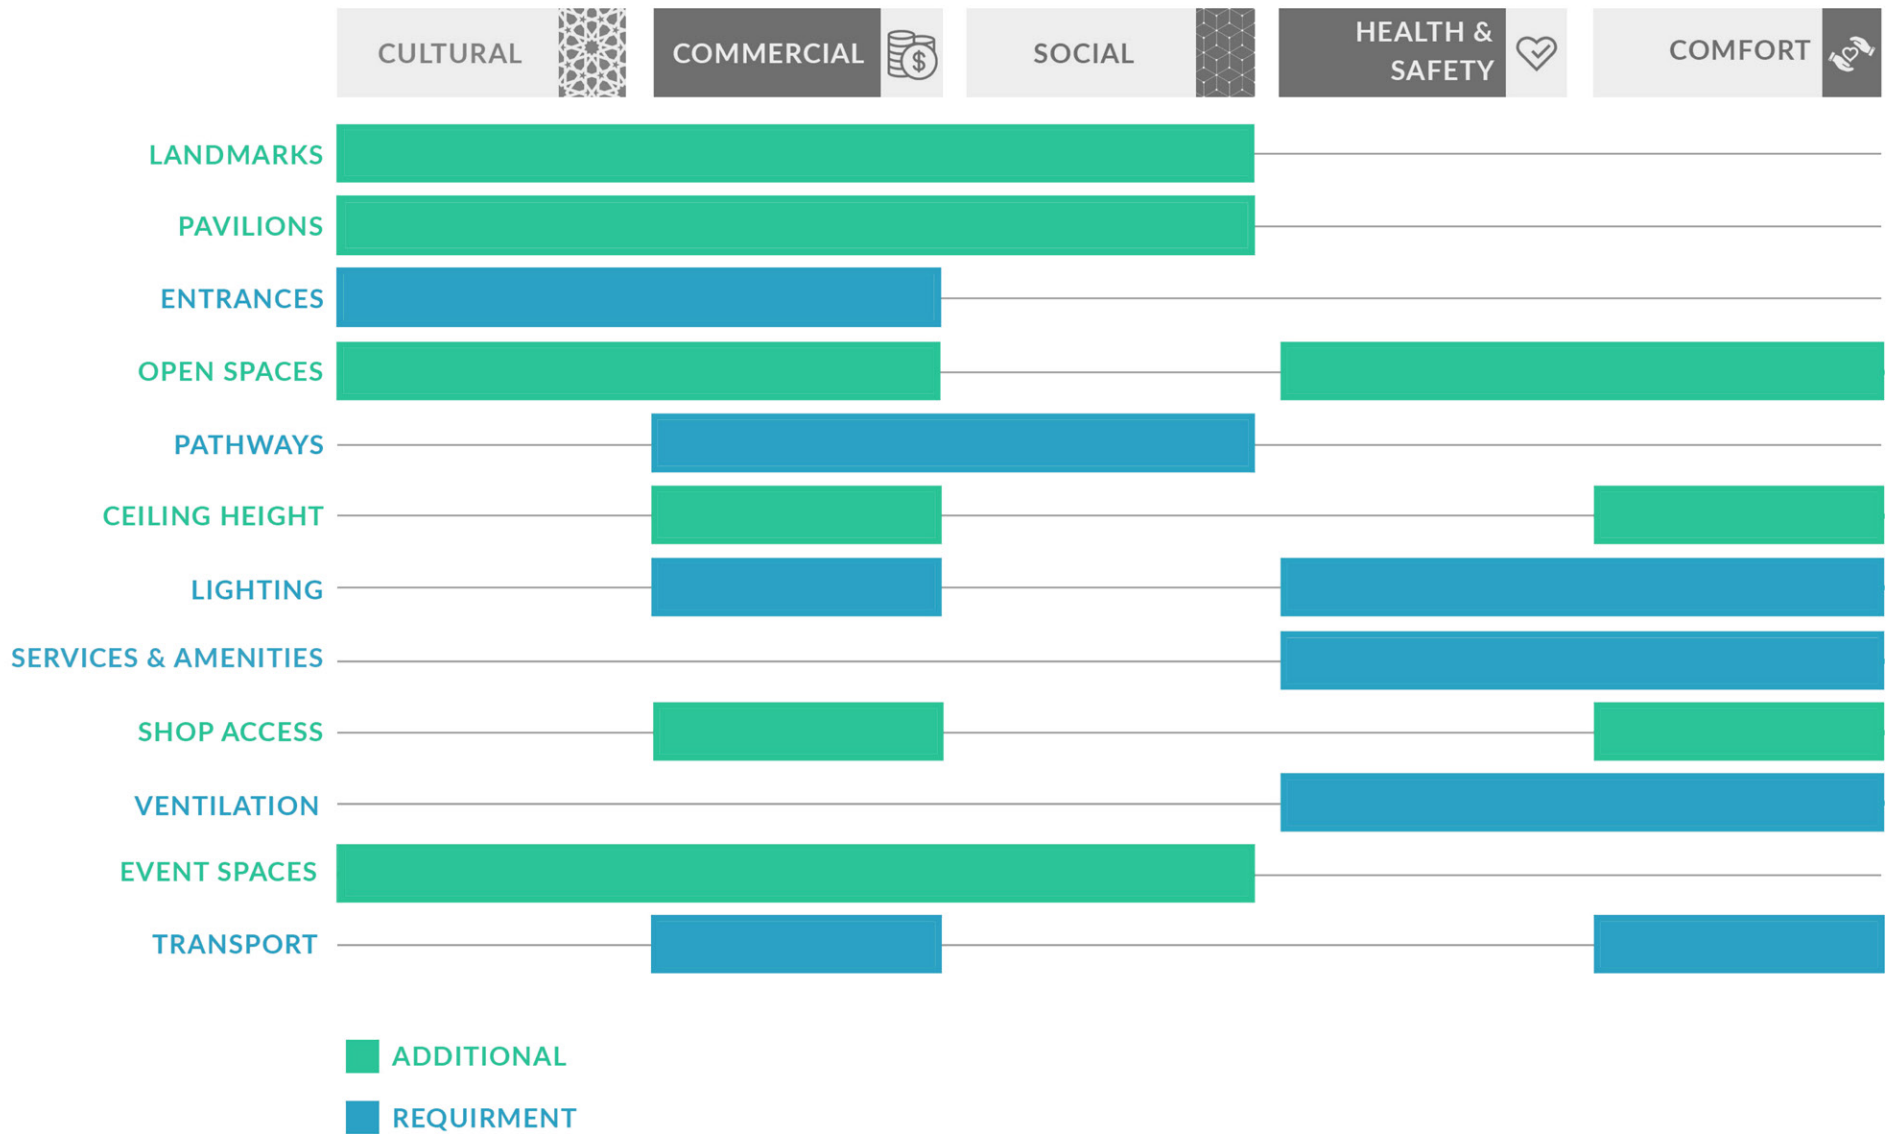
CULTURAL
COMMERCIAL
SOCIAL
HEALTH & SAFETY
COMFORT

LANDMARKS
PAVILIONS
ENTRANCES
OPEN SPACES
PATHWAYS
CEILING HEIGHT
LIGHTING
SERVICES & AMENITIES
SHOP ACCESS
VENTILATION
EVENT SPACES
TRANSPORT

ADDITIONAL
REQUIRMENT